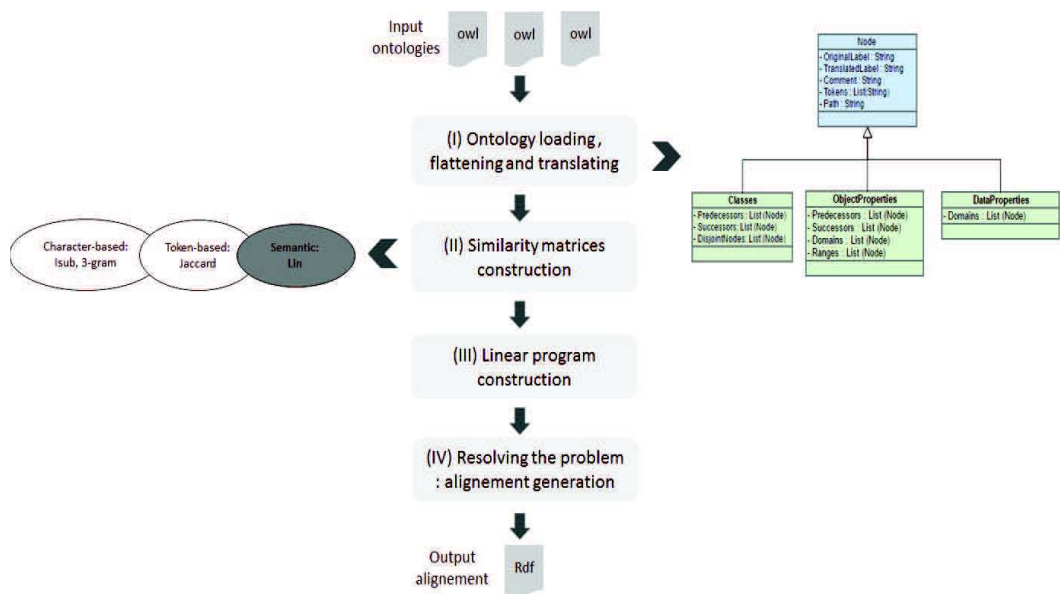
Input ontologies
owl
owl
owl

(I) Ontology loading , flattening and translating

Node
- OriginalLabel : String
- TranslatedLabel : String
- Comment : String
- Tokens : List(String)
- Path : String

Classes
- Predecessors : List (Node)
- Successors: List (Node)
- DisjointNodes: List (Node)

ObjectProperties
- Predecessors : List (Node)
- Successors : List (Node)
- Domains : List (Node)
- Ranges : List (Node)

DataProperties
- Domains : List (Node)

Character-based: Isub, 3-gram
Token-based: Jaccard
Semantic: Lin

(II) Similarity matrices construction

(III) Linear program construction

(IV) Resolving the problem : alignement generation

Output alignement
Rdf